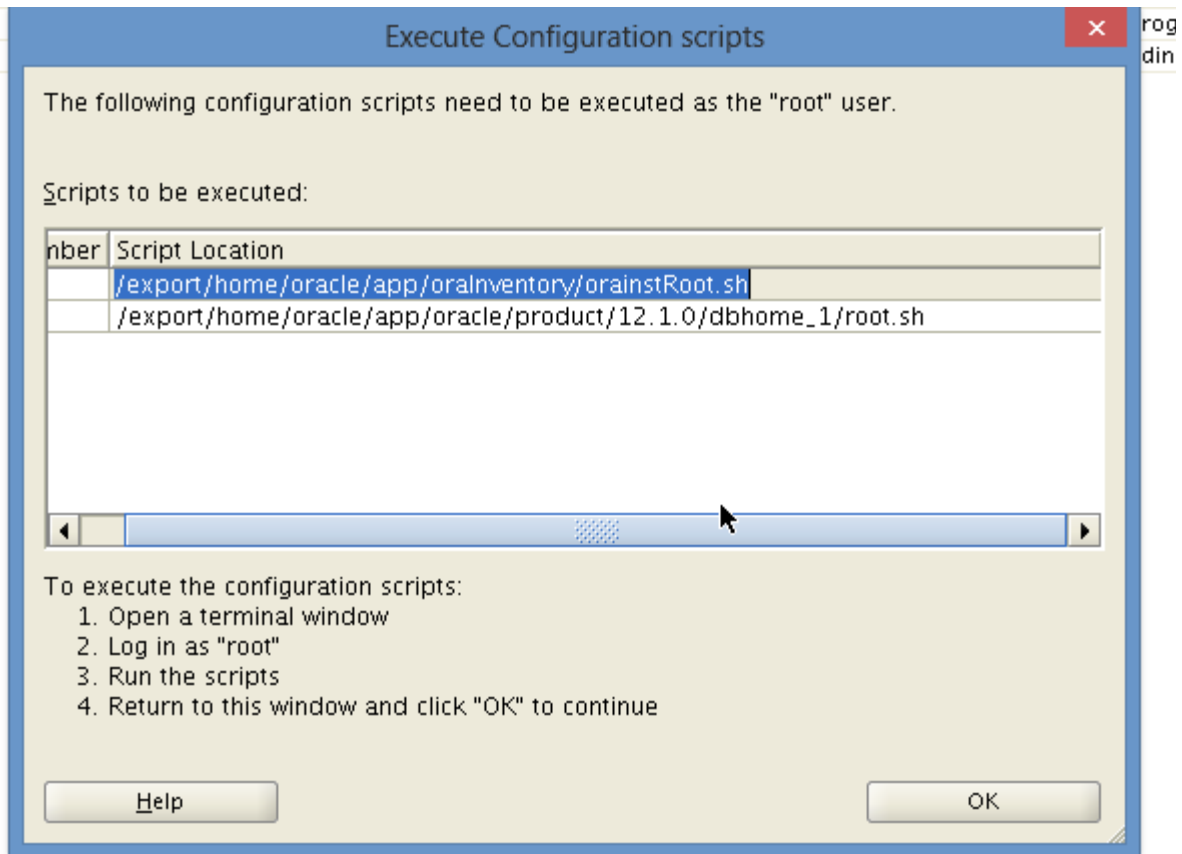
Execute Configuration scripts

rog
din

The following configuration scripts need to be executed as the "root" user.

Scripts to be executed:

| nber | Script Location |
|---|---|
| | /export/home/oracle/app/oraInventory/orainstRoot.sh |
| | /export/home/oracle/app/oracle/product/12.1.0/dbhome_1/root.sh |

To execute the configuration scripts:
1. Open a terminal window
2. Log in as "root"
3. Run the scripts
4. Return to this window and click "OK" to continue

Help

OK